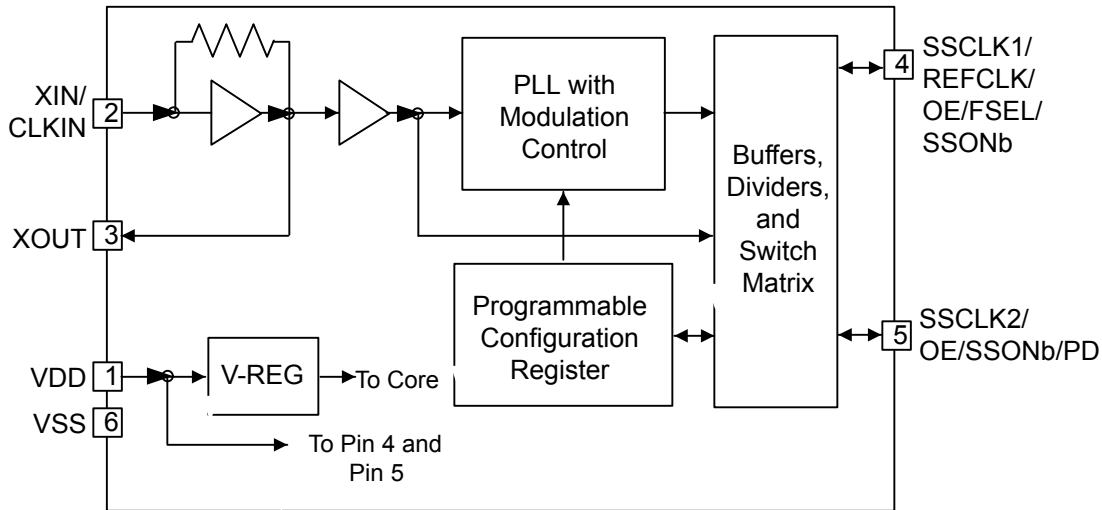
XIN/
CLKIN 2

XOUT 3

VDD 1

VSS 6

PLL with
Modulation
Control

Buffers,
Dividers,
and
Switch
Matrix

Programmable
Configuration
Register

V-REG

To Core

To Pin 4 and
Pin 5

4 SSCLK1/
REFCLK/
OE/FSEL/
SSONb

5 SSCLK2/
OE/SSONb/PD